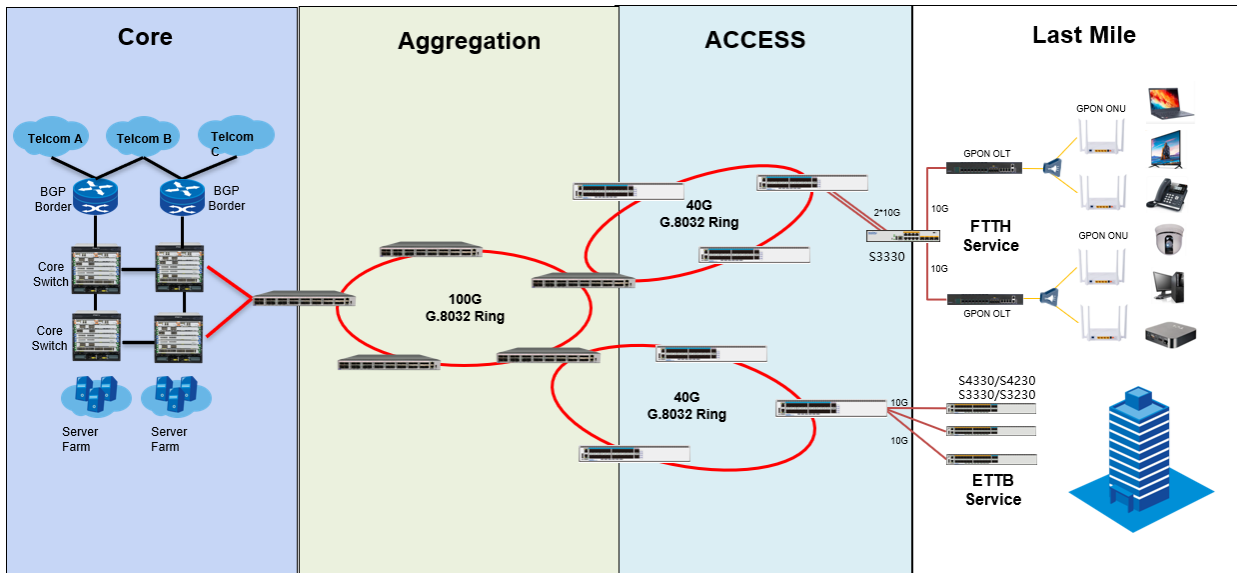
Core

Aggregation

ACCESS

Last Mile

Telcom A

Telcom B

Telcom C

BGP Border

BGP Border

Core Switch

Core Switch

Server Farm

Server Farm

100G G.8032 Ring

40G G.8032 Ring

40G G.8032 Ring

2*10G

S3330

10G

10G

GPON OLT

GPON OLT

GPON ONU

GPON ONU

FTTH Service

S4330/S4230 S3330/S3230

10G

10G

ETTB Service